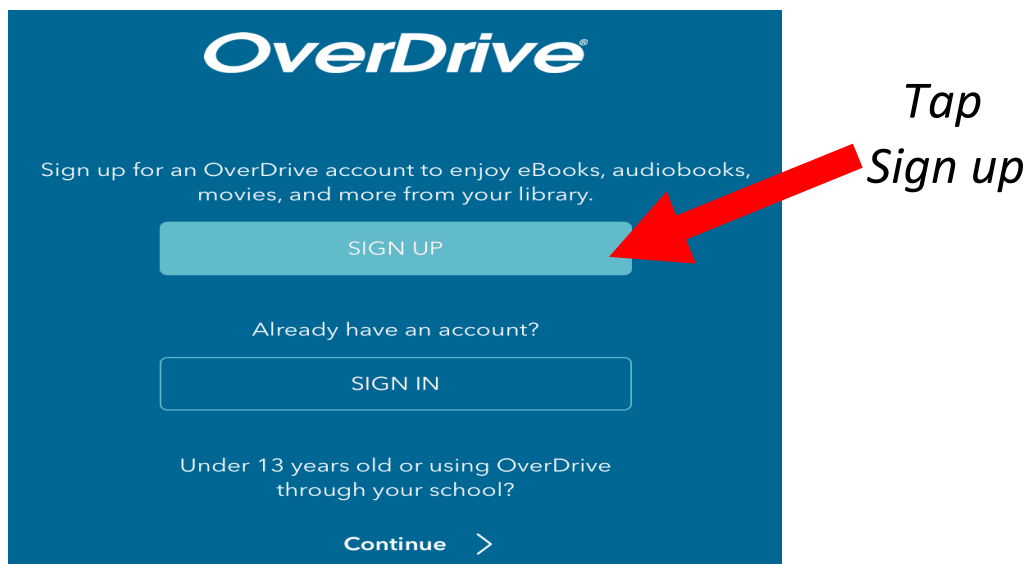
OverDrive®

Sign up for an OverDrive account to enjoy eBooks, audiobooks, movies, and more from your library.

SIGN UP

Already have an account?

SIGN IN

Under 13 years old or using OverDrive through your school?

Continue >

Tap Sign up